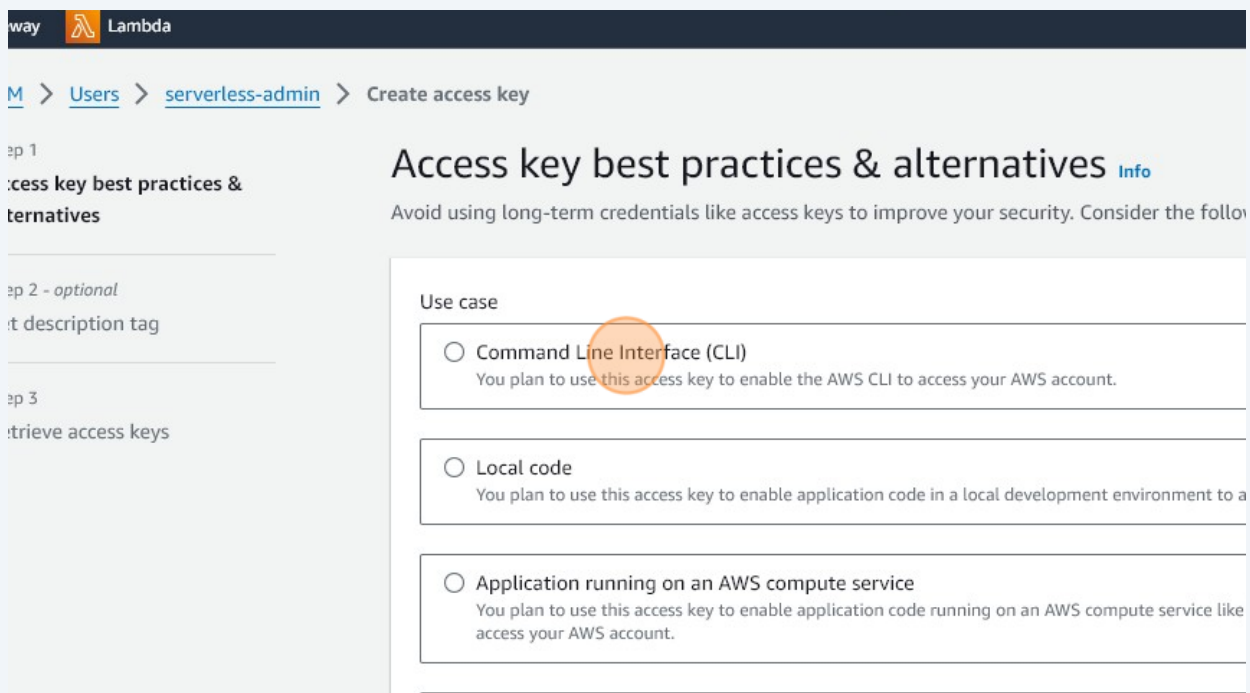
way Lambda

M > Users > serverless-admin > Create access key

ep 1
ccess key best practices & ternatives

ep 2 - optional
t description tag

ep 3
etrieve access keys

Access key best practices & alternatives Info

Avoid using long-term credentials like access keys to improve your security. Consider the follov

Use case

Command Line Interface (CLI)
You plan to use this access key to enable the AWS CLI to access your AWS account.

Local code
You plan to use this access key to enable application code in a local development environment to a

Application running on an AWS compute service
You plan to use this access key to enable application code running on an AWS compute service like access your AWS account.